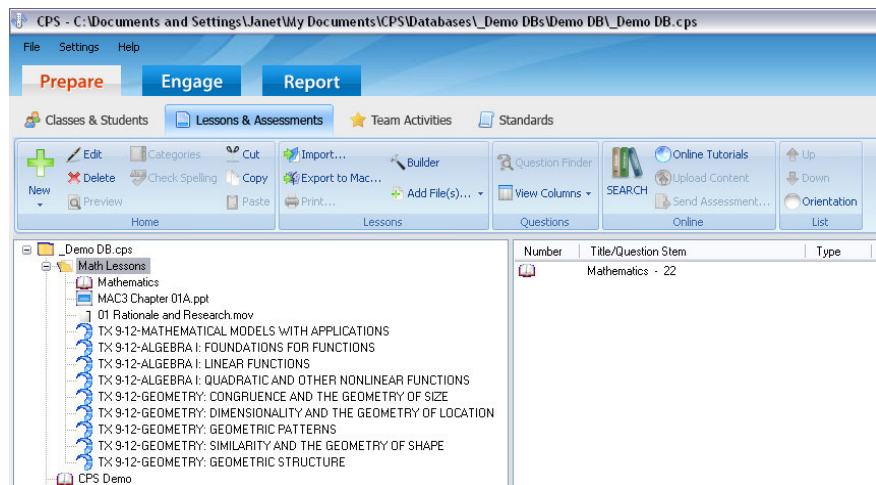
CPS - C:\Documents and Settings\Janet\My Documents\CPS\Databases\_Demo DBs\Demo DB\_Demo DB.cps

File Settings Help

Prepare Engage Report

Classes & Students Lessons & Assessments Team Activities Standards

New Edit Delete Preview Categories Check Spelling Cut Copy Paste Home

Import... Export to Mac... Print... Builder Add File(s)... Lessons

Question Finder View Columns Questions

SEARCH Online Tutorials Upload Content Send Assessment... Online

Up Down Orientation List

_Demo DB.cps
Math Lessons
Mathematics
MAC3 Chapter 01A.ppt
01 Rationale and Research.mov
TX 9-12-MATHEMATICAL MODELS WITH APPLICATIONS
TX 9-12-ALGEBRA I: FOUNDATIONS FOR FUNCTIONS
TX 9-12-ALGEBRA I: LINEAR FUNCTIONS
TX 9-12-ALGEBRA I: QUADRATIC AND OTHER NONLINEAR FUNCTIONS
TX 9-12-GEOMETRY: CONGRUENCE AND THE GEOMETRY OF SIZE
TX 9-12-GEOMETRY: DIMENSIONALITY AND THE GEOMETRY OF LOCATION
TX 9-12-GEOMETRY: GEOMETRIC PATTERNS
TX 9-12-GEOMETRY: SIMILARITY AND THE GEOMETRY OF SHAPE
TX 9-12-GEOMETRY: GEOMETRIC STRUCTURE
CPS Demo

| Number | Title/Question Stem | Type |
|---|---|---|
| | Mathematics - 22 | |